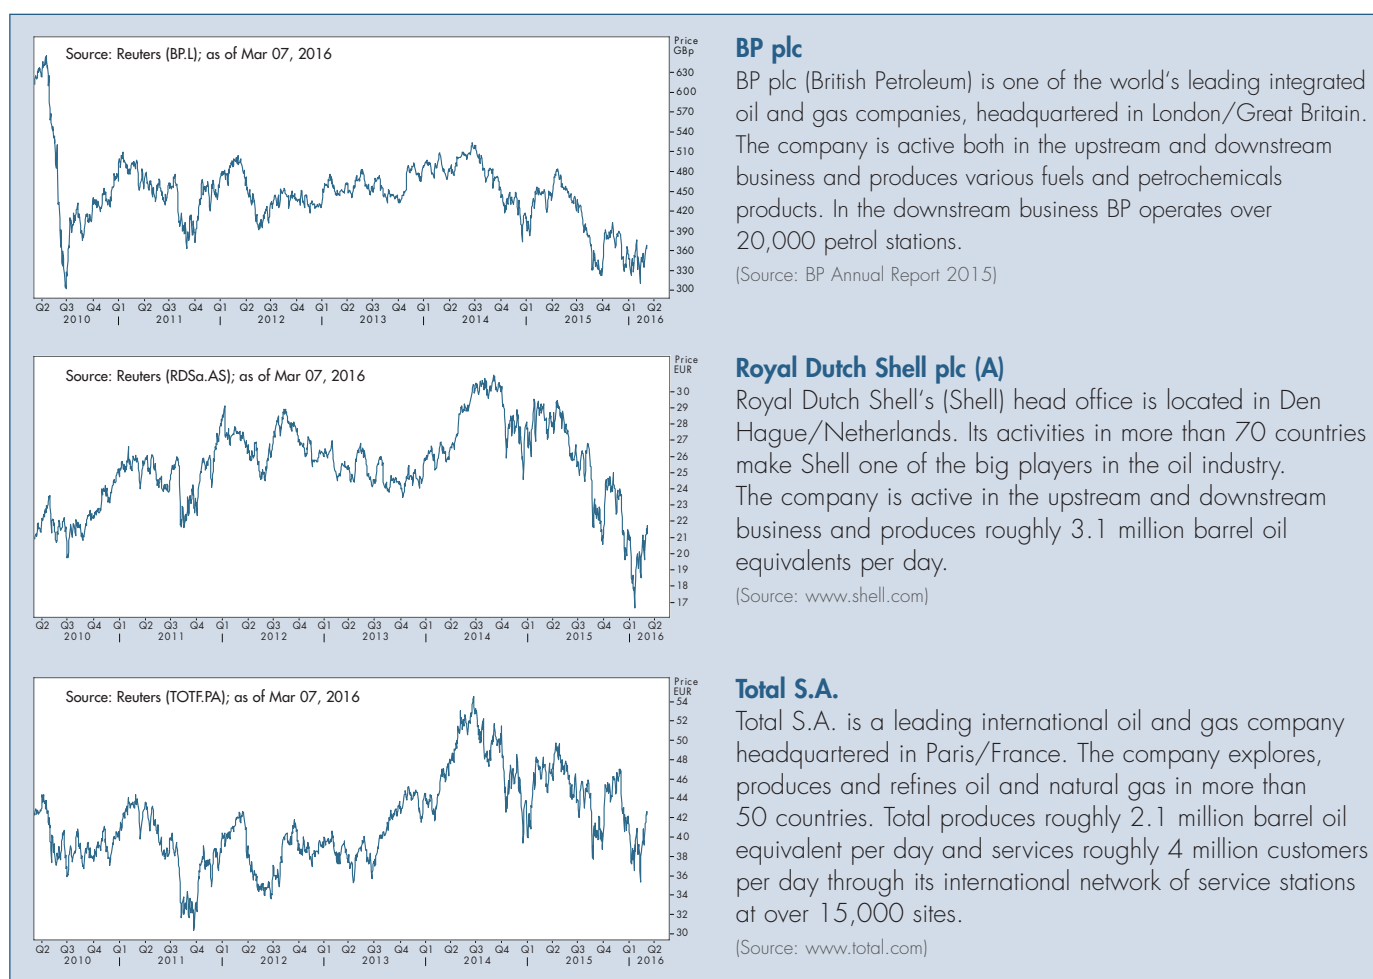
Source: Reuters (BP.L); as of Mar 07, 2016

Price GBp
630
600
570
540
510
480
450
420
390
360
330
300

Q2 Q3 Q4 Q1 Q2 Q3 Q4 Q1 Q2 Q3 Q4 Q1 Q2 Q3 Q4 Q1 Q2 Q3 Q4 Q1 Q2 Q3 Q4 Q1 Q2
2010 | 2011 | 2012 | 2013 | 2014 | 2015 | 2016

BP plc
BP plc (British Petroleum) is one of the world's leading integrated oil and gas companies, headquartered in London/Great Britain. The company is active both in the upstream and downstream business and produces various fuels and petrochemicals products. In the downstream business BP operates over 20,000 petrol stations.
(Source: BP Annual Report 2015)

Source: Reuters (RDSa.AS); as of Mar 07, 2016

Price EUR
30
29
28
27
26
25
24
23
22
21
20
19
18
17

Q2 Q3 Q4 Q1 Q2 Q3 Q4 Q1 Q2 Q3 Q4 Q1 Q2 Q3 Q4 Q1 Q2 Q3 Q4 Q1 Q2 Q3 Q4 Q1 Q2
2010 | 2011 | 2012 | 2013 | 2014 | 2015 | 2016

Royal Dutch Shell plc (A)
Royal Dutch Shell's (Shell) head office is located in Den Hague/Netherlands. Its activities in more than 70 countries make Shell one of the big players in the oil industry.
The company is active in the upstream and downstream business and produces roughly 3.1 million barrel oil equivalents per day.
(Source: www.shell.com)

Source: Reuters (TOTF.PA); as of Mar 07, 2016

Price EUR
54
52
50
48
46
44
42
40
38
36
34
32
30

Q2 Q3 Q4 Q1 Q2 Q3 Q4 Q1 Q2 Q3 Q4 Q1 Q2 Q3 Q4 Q1 Q2 Q3 Q4 Q1 Q2 Q3 Q4 Q1 Q2
2010 | 2011 | 2012 | 2013 | 2014 | 2015 | 2016

Total S.A.
Total S.A. is a leading international oil and gas company headquartered in Paris/France. The company explores, produces and refines oil and natural gas in more than 50 countries. Total produces roughly 2.1 million barrel oil equivalent per day and services roughly 4 million customers per day through its international network of service stations at over 15,000 sites.
(Source: www.total.com)